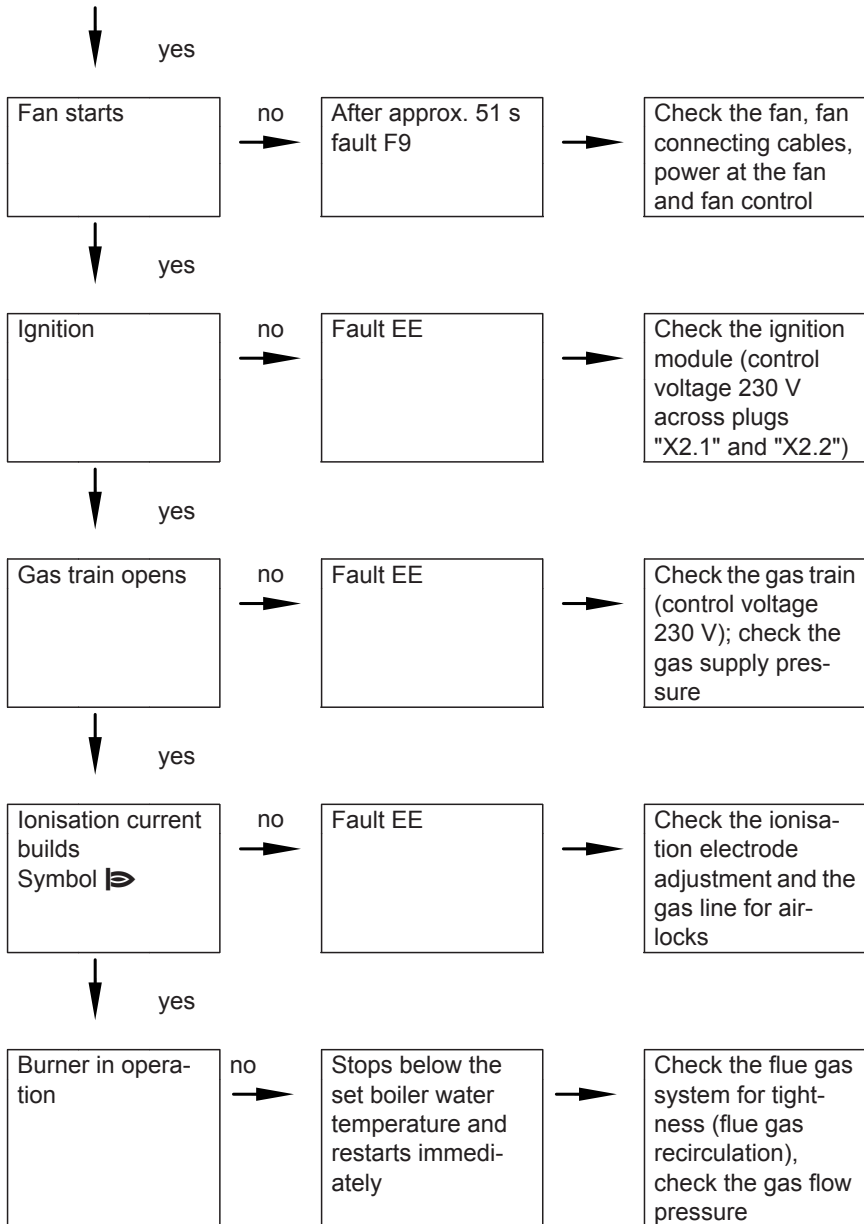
yes

Fan starts

no

After approx. 51 s fault F9

Check the fan, fan connecting cables, power at the fan and fan control

yes

Ignition

no

Fault EE

Check the ignition module (control voltage 230 V across plugs "X2.1" and "X2.2")

yes

Gas train opens

no

Fault EE

Check the gas train (control voltage 230 V); check the gas supply pressure

yes

Ionisation current builds Symbol

no

Fault EE

Check the ionisation electrode adjustment and the gas line for airlocks

yes

Burner in operation

no

Stops below the set boiler water temperature and restarts immediately

Check the flue gas system for tightness (flue gas recirculation), check the gas flow pressure